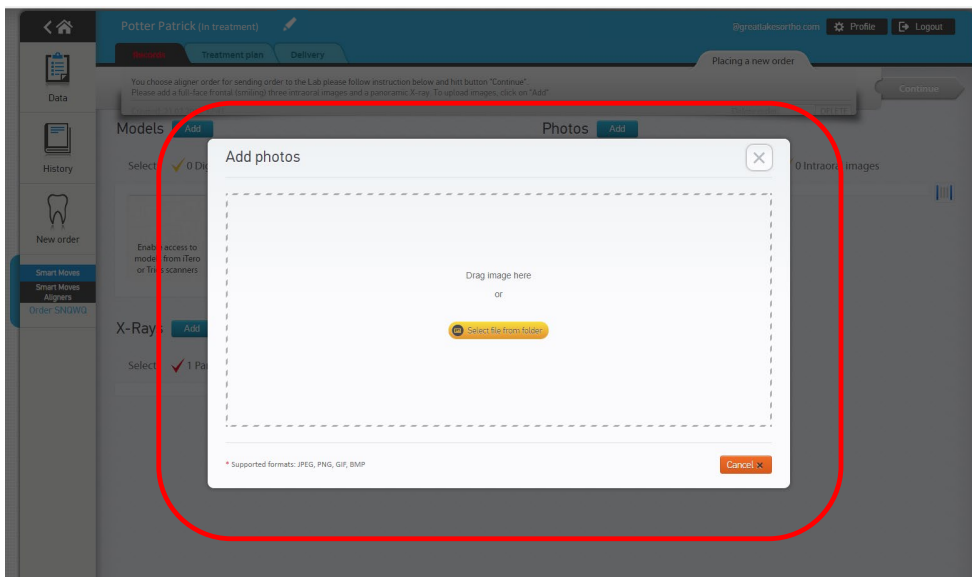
Potter Patrick (in treatment)

@greatlukesortho.com Profile Logout

Data

History

New order

Smart Moves
Smart Moves Aligners
Order SNGWQ

Records Treatment plan Delivery

Placing a new order

You choose aligner order for sending order to the Lab please follow instruction below and hit button "Continue".
Please add a full-face frontal (smiling) three intraoral images and a panoramic X-ray. To upload images, click on "Add"

Continue

Models Add

Photos Add

Select ✓ 0 Di

0 Intraoral images

Enable access to models from iTero or Trios scanners

X-Rays Add

Select ✓ 1 Pa

Add photos

Drag image here

or

Select file from folder

* Supported formats: JPEG, PNG, GIF, BMP

Cancel ×